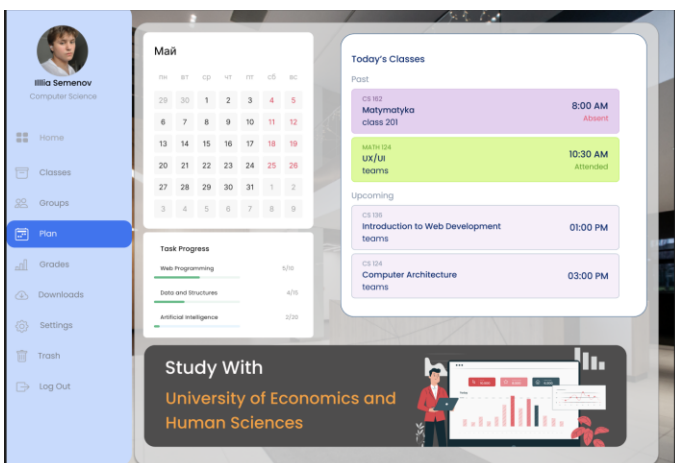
Illia Semenov
Computer Science

Home
Classes
Groups
Plan
Grades
Downloads
Settings
Trash
Log Out

Май

| пн | вт | ср | чт | пт | сб | вс |
|---|---|---|---|---|---|---|
| 29 | 30 | 1 | 2 | 3 | 4 | 5 |
| 6 | 7 | 8 | 9 | 10 | 11 | 12 |
| 13 | 14 | 15 | 16 | 17 | 18 | 19 |
| 20 | 21 | 22 | 23 | 24 | 25 | 26 |
| 27 | 28 | 29 | 30 | 31 | 1 | 2 |
| 3 | 4 | 5 | 6 | 7 | 8 | 9 |

Task Progress
Web Programming 5/10
Data and Structures 4/15
Artificial Intelligence 2/20

Today's Classes
Past
CS 162
Matymatyka
class 201
8:00 AM
Absent

MATH 124
UX/UI
teams
10:30 AM
Attended

Upcoming
CS 136
Introduction to Web Development
teams
01:00 PM

CS 124
Computer Architecture
teams
03:00 PM

Study With
University of Economics and Human Sciences